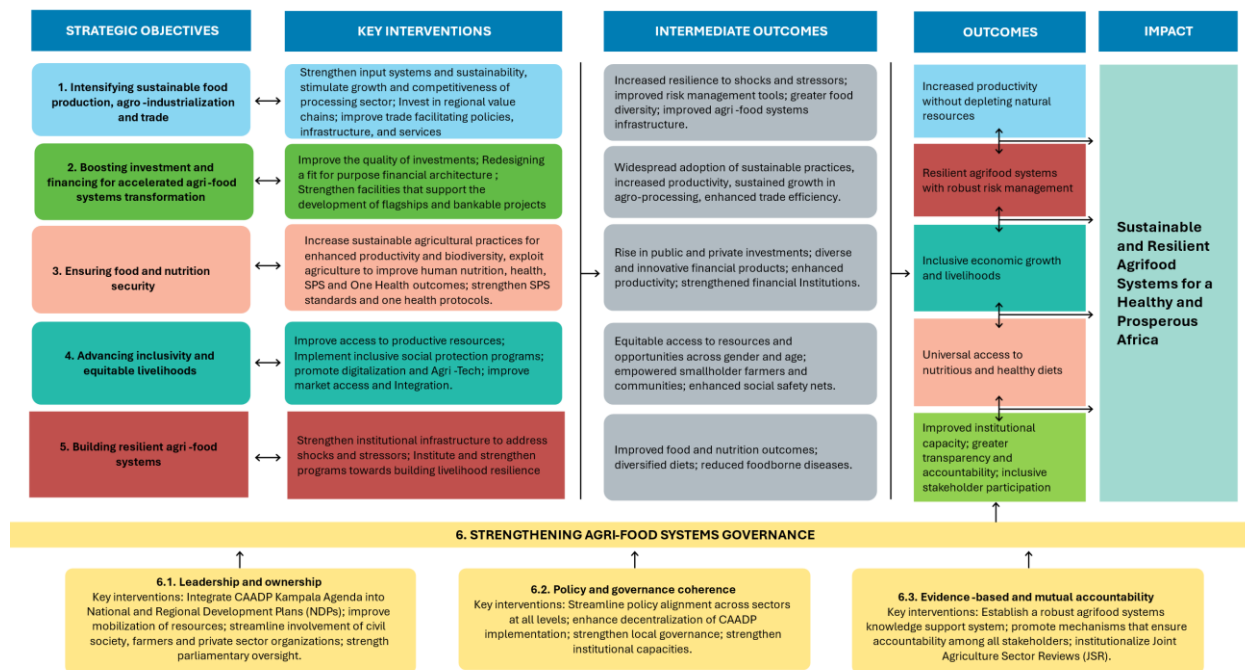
STRATEGIC OBJECTIVES

KEY INTERVENTIONS

INTERMEDIATE OUTCOMES

OUTCOMES

IMPACT

1. Intensifying sustainable food production, agro -industrialization and trade

Strengthen input systems and sustainability, stimulate growth and competitiveness of processing sector; Invest in regional value chains; improve trade facilitating policies, infrastructure, and services

2. Boosting investment and financing for accelerated agri-food systems transformation

Improve the quality of investments; Redesigning a fit for purpose financial architecture ; Strengthen facilities that support the development of flagships and bankable projects

3. Ensuring food and nutrition security

Increase sustainable agricultural practices for enhanced productivity and biodiversity, exploit agriculture to improve human nutrition, health, SPS and One Health outcomes; strengthen SPS standards and one health protocols.

4. Advancing inclusivity and equitable livelihoods

Improve access to productive resources; Implement inclusive social protection programs; promote digitalization and Agri -Tech; improve market access and Integration.

5. Building resilient agri -food systems

Strengthen institutional infrastructure to address shocks and stressors; Institute and strengthen programs towards building livelihood resilience

Increased resilience to shocks and stressors; improved risk management tools; greater food diversity; improved agri -food systems infrastructure.

Widespread adoption of sustainable practices, increased productivity, sustained growth in agro-processing, enhanced trade efficiency.

Rise in public and private investments; diverse and innovative financial products; enhanced productivity; strengthened financial Institutions.

Equitable access to resources and opportunities across gender and age; empowered smallholder farmers and communities; enhanced social safety nets.

Improved food and nutrition outcomes; diversified diets; reduced foodborne diseases.

Increased productivity without depleting natural resources

Resilient agrifood systems with robust risk management

Inclusive economic growth and livelihoods

Universal access to nutritious and healthy diets

Improved institutional capacity; greater transparency and accountability; inclusive stakeholder participation

Sustainable and Resilient Agrifood Systems for a Healthy and Prosperous Africa

6. STRENGTHENING AGRI-FOOD SYSTEMS GOVERNANCE

6.1. Leadership and ownership
Key interventions: Integrate CAADP Kampala Agenda into National and Regional Development Plans (NDPs); improve mobilization of resources; streamline involvement of civil society, farmers and private sector organizations; strength parliamentary oversight.

6.2. Policy and governance coherence
Key interventions: Streamline policy alignment across sectors at all levels; enhance decentralization of CAADP implementation; strengthen local governance; strengthen institutional capacities.

6.3. Evidence -based and mutual accountability
Key interventions: Establish a robust agrifood systems knowledge support system; promote mechanisms that ensure accountability among all stakeholders; institutionalize Joint Agriculture Sector Reviews (JSR).